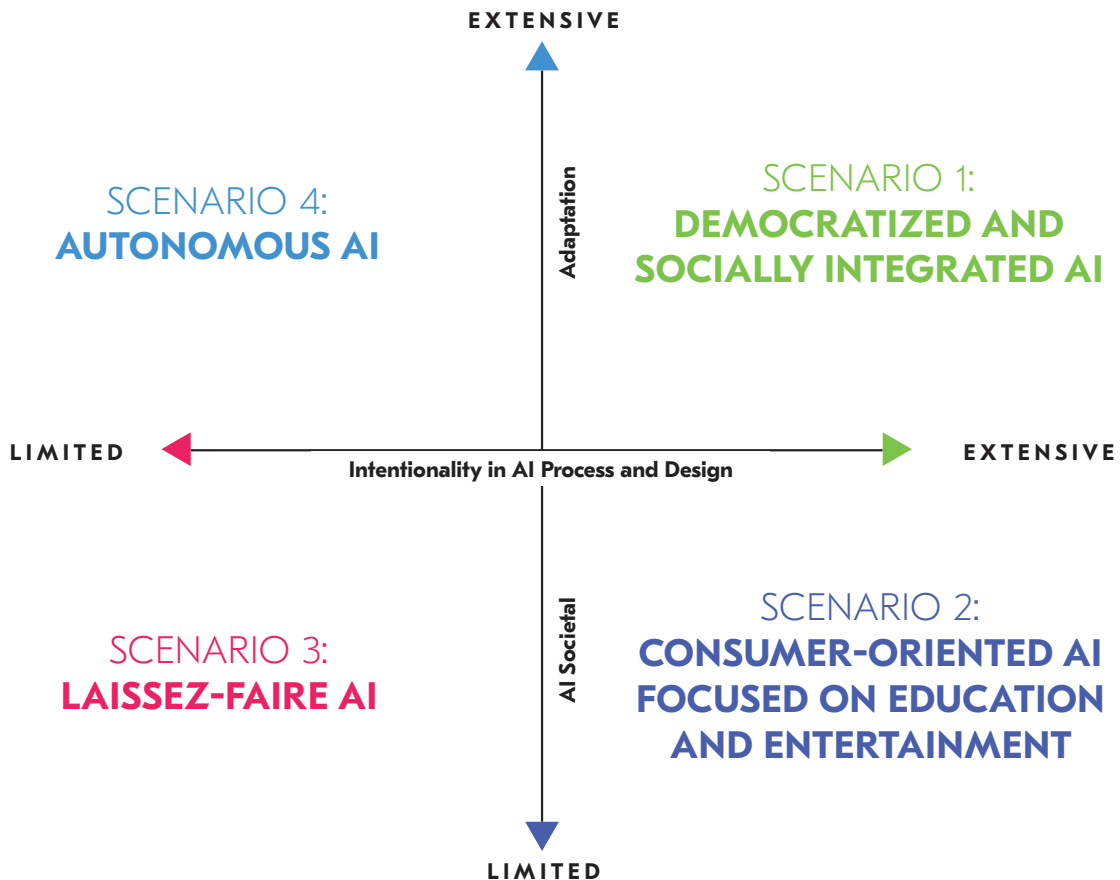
EXTENSIVE

SCENARIO 4:
AUTONOMOUS AI

Adaptation

SCENARIO 1:
DEMOCRATIZED AND SOCIALLY INTEGRATED AI

LIMITED

Intentionality in AI Process and Design

EXTENSIVE

AI Societal

SCENARIO 3:
LAISSEZ-FAIRE AI

SCENARIO 2:
CONSUMER-ORIENTED AI FOCUSED ON EDUCATION AND ENTERTAINMENT

LIMITED